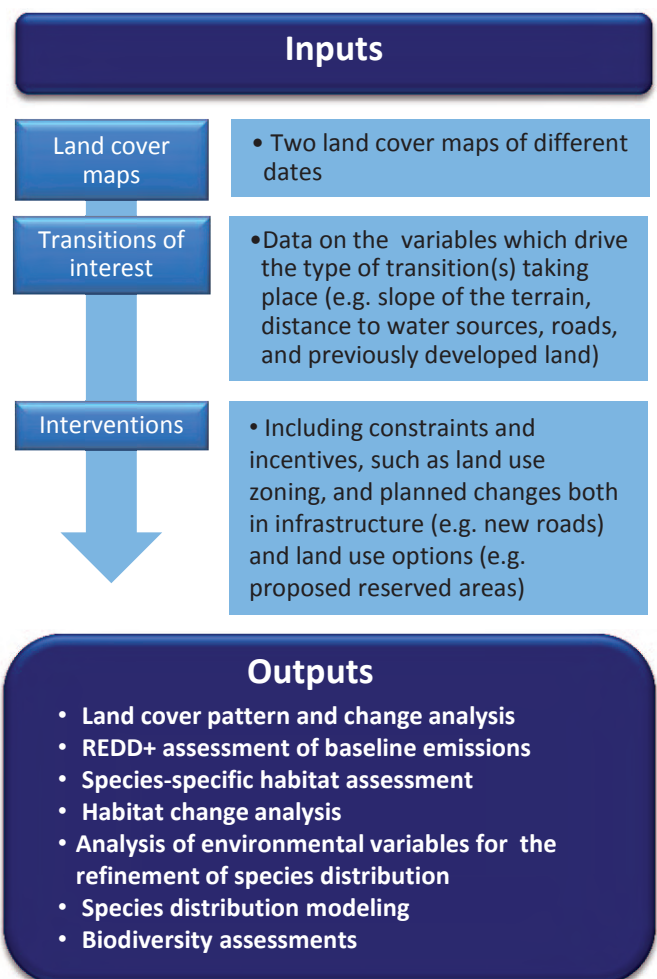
Inputs

Land cover maps

• Two land cover maps of different dates

Transitions of interest

•Data on the variables which drive the type of transition(s) taking place (e.g. slope of the terrain, distance to water sources, roads, and previously developed land)

Interventions

• Including constraints and incentives, such as land use zoning, and planned changes both in infrastructure (e.g. new roads) and land use options (e.g. proposed reserved areas)

Outputs

• Land cover pattern and change analysis
• REDD+ assessment of baseline emissions
• Species-specific habitat assessment
• Habitat change analysis
• Analysis of environmental variables for the refinement of species distribution
• Species distribution modeling
• Biodiversity assessments